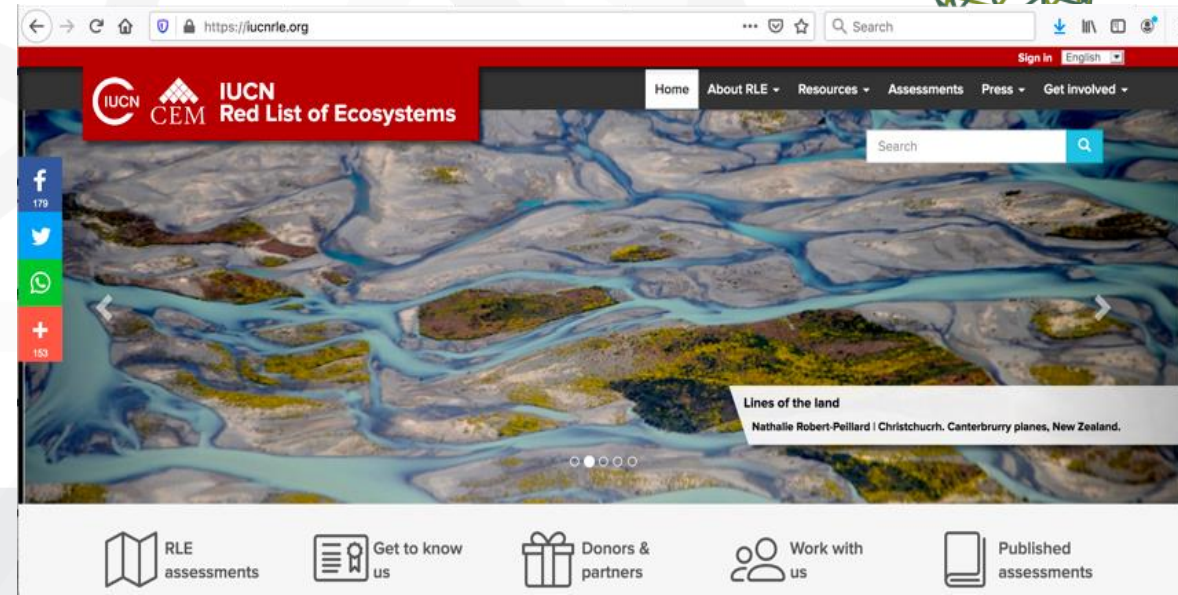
https://iucnrle.org

Search

Sign in English

IUCN CEM IUCN Red List of Ecosystems

Home About RLE Resources Assessments Press Get involved

Search

179

153

Lines of the land

Nathalie Robert-Peillard | Christchuch. Canterbrurry planes, New Zealand.

RLE assessments

Get to know us

Donors & partners

Work with us

Published assessments